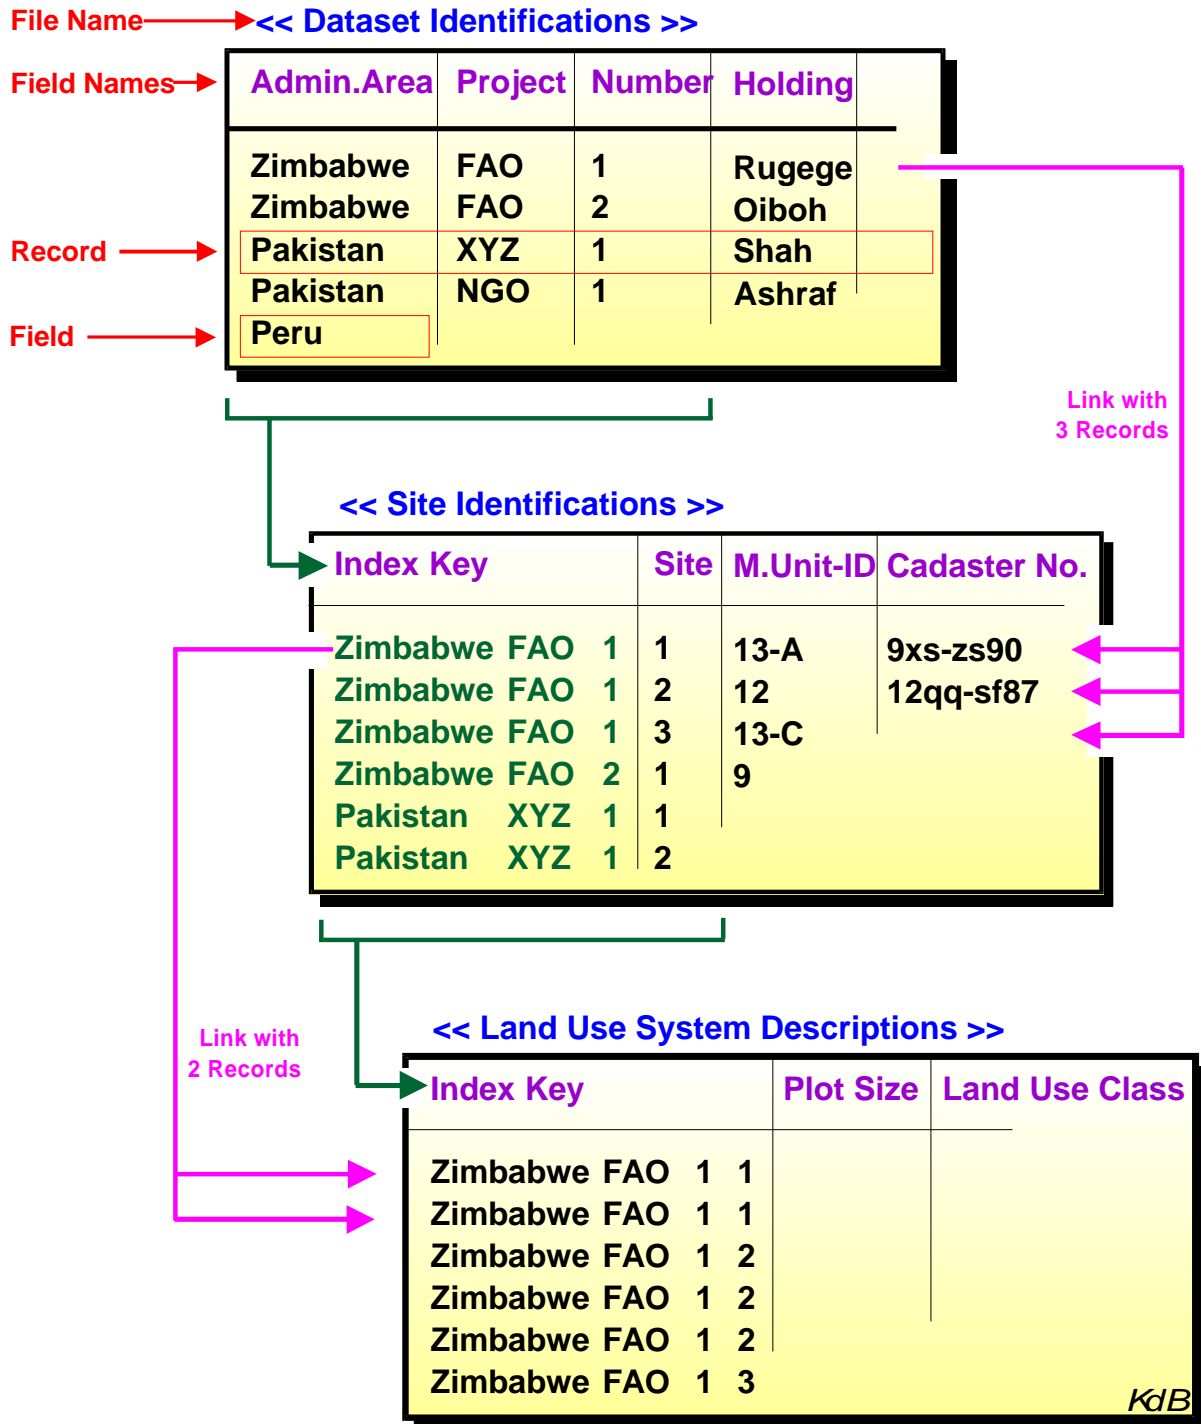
File Name
<< Dataset Identifications >>

Field Names

| Admin.Area | Project | Number | Holding |
|---|---|---|---|
| Zimbabwe | FAO | 1 | Rugege |
| Zimbabwe | FAO | 2 | Oiboh |
| Pakistan | XYZ | 1 | Shah |
| Pakistan | NGO | 1 | Ashraf |
| Peru | | | |

Record
Field

Link with 3 Records

<< Site Identifications >>

| Index Key | Site | M.Unit-ID | Cadaster No. |
|---|---|---|---|
| Zimbabwe FAO 1 | 1 | 13-A | 9xs-zs90 |
| Zimbabwe FAO 1 | 2 | 12 | 12qq-sf87 |
| Zimbabwe FAO 1 | 3 | 13-C | |
| Zimbabwe FAO 2 | 1 | 9 | |
| Pakistan XYZ 1 | 1 | | |
| Pakistan XYZ 1 | 2 | | |

Link with 2 Records

<< Land Use System Descriptions >>

| Index Key | Plot Size | Land Use Class |
|---|---|---|
| Zimbabwe FAO 1 1 | | |
| Zimbabwe FAO 1 1 | | |
| Zimbabwe FAO 1 2 | | |
| Zimbabwe FAO 1 2 | | |
| Zimbabwe FAO 1 2 | | |
| Zimbabwe FAO 1 3 | | |

KdB